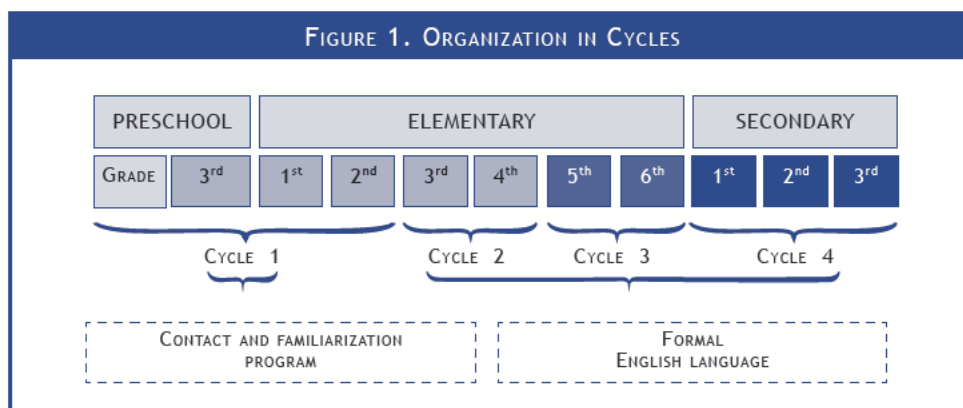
Figure 1. Organization in Cycles

PRESCHOOL | ELEMENTARY | SECONDARY

Grade | 3rd | 1st | 2nd | 3rd | 4th | 5th | 6th | 1st | 2nd | 3rd

Cycle 1 | Cycle 2 | Cycle 3 | Cycle 4

Contact and familiarization program

Formal English language